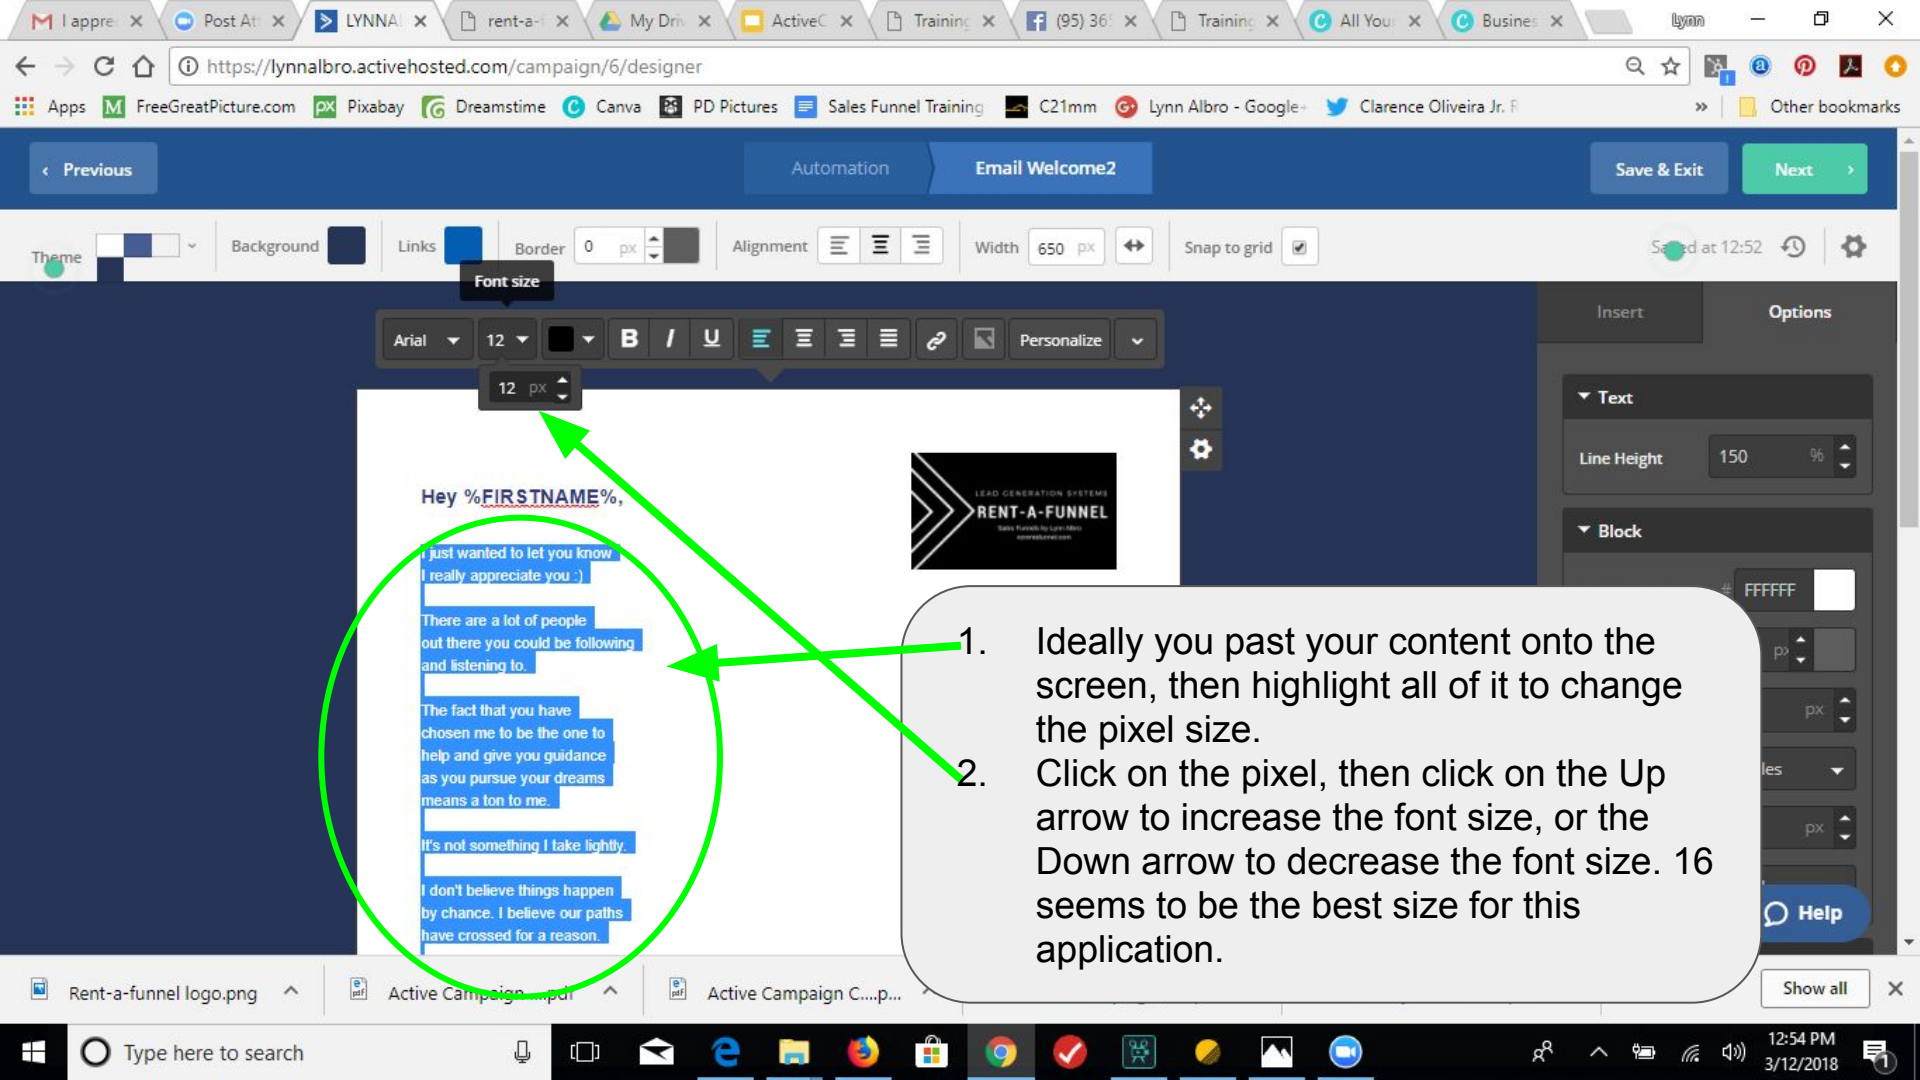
I appre × Post At × LYNNA × rent-a- × My Driv × ActiveC × Training × (95) 36 × Training × All You × Busines × lynn

https://lynnalbro.activehosted.com/campaign/6/designer

Apps FreeGreatPicture.com Pixabay Dreamstime Canva PD Pictures Sales Funnel Training C21mm Lynn Albro - Google+ Clarence Oliveira Jr. F » Other bookmarks

‹ Previous Automation Email Welcome2 Save & Exit Next ›

Theme Background Links Border 0 px Alignment Width 650 px Snap to grid Saved at 12:52

Font size

Arial 12 B I U Personalize

12 px

Insert Options

Text

Line Height 150 %

Block

FFFFFF

px

px

les

px

Hey %FIRSTNAME%,

I just wanted to let you know I really appreciate you :)

There are a lot of people out there you could be following and listening to.

The fact that you have chosen me to be the one to help and give you guidance as you pursue your dreams means a ton to me.

It's not something I take lightly.

I don't believe things happen by chance. I believe our paths have crossed for a reason.

LEAD GENERATION SYSTEMS RENT-A-FUNNEL

1. Ideally you past your content onto the screen, then highlight all of it to change the pixel size.
2. Click on the pixel, then click on the Up arrow to increase the font size, or the Down arrow to decrease the font size. 16 seems to be the best size for this application.

Help

Rent-a-funnel logo.png Active Campaign ....pdf Active Campaign C....p... Show all

Type here to search

12:54 PM 3/12/2018